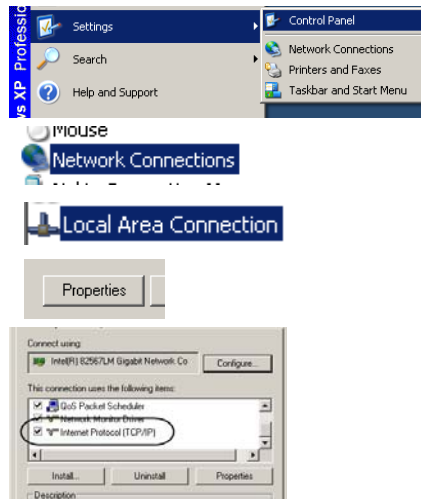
ws XP Professio

Settings

Search

Help and Support

Control Panel

Network Connections

Printers and Faxes

Taskbar and Start Menu

Mouse

Network Connections

Local Area Connection

Properties

Connect using:

Intel(R) 82567LM Gigabit Network Co

Configure...

This connection uses the following items:

QoS Packet Scheduler

Network Monitor Driver

Internet Protocol (TCP/IP)

Install...

Uninstall

Properties

Description